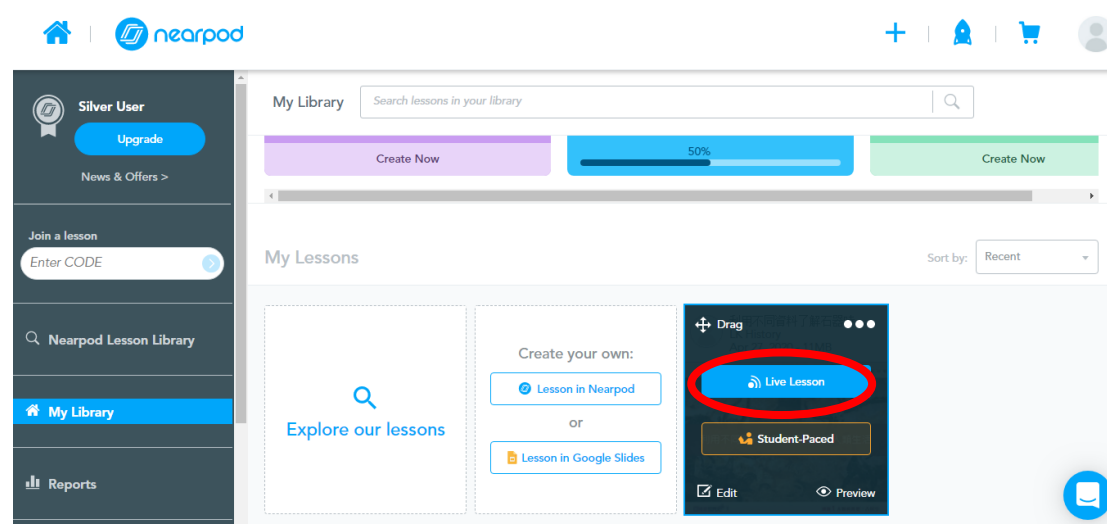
nearpod

Silver User
Upgrade
News & Offers >

Join a lesson
Enter CODE

Nearpod Lesson Library

My Library

Reports

My Library
Search lessons in your library

Create Now
50%
Create Now

My Lessons
Sort by: Recent

Explore our lessons

Create your own:
Lesson in Nearpod
or
Lesson in Google Slides

Drag
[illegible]
Live Lesson
Student-Paced
Edit
Preview